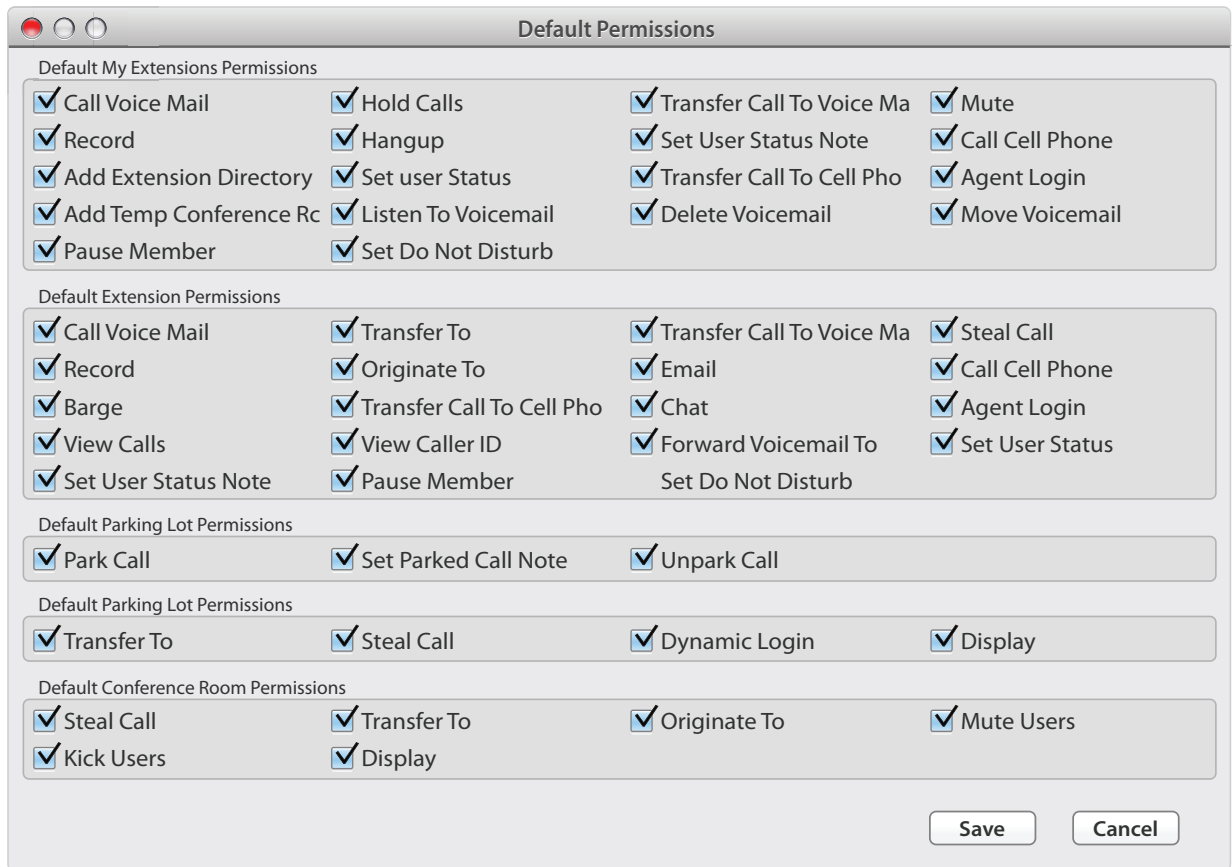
Default Permissions

Default My Extensions Permissions

Call Voice Mail
Hold Calls
Transfer Call To Voice Ma
Mute
Record
Hangup
Set User Status Note
Call Cell Phone
Add Extension Directory
Set user Status
Transfer Call To Cell Pho
Agent Login
Add Temp Conference Rc
Listen To Voicemail
Delete Voicemail
Move Voicemail
Pause Member
Set Do Not Disturb

Default Extension Permissions

Call Voice Mail
Transfer To
Transfer Call To Voice Ma
Steal Call
Record
Originate To
Email
Call Cell Phone
Barge
Transfer Call To Cell Pho
Chat
Agent Login
View Calls
View Caller ID
Forward Voicemail To
Set User Status
Set User Status Note
Pause Member
Set Do Not Disturb

Default Parking Lot Permissions

Park Call
Set Parked Call Note
Unpark Call

Default Parking Lot Permissions

Transfer To
Steal Call
Dynamic Login
Display

Default Conference Room Permissions

Steal Call
Transfer To
Originate To
Mute Users
Kick Users
Display

Save
Cancel